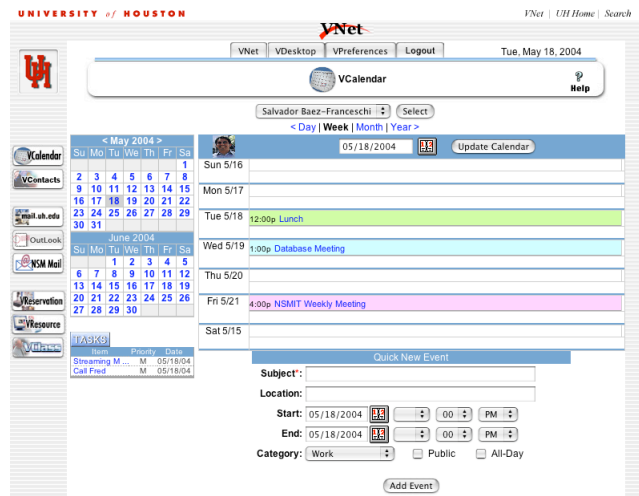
UNIVERSITY of HOUSTON

VNet | UH Home | Search

VNet

VNet | VDesktop | VPreferences | Logout

Tue, May 18, 2004

VCalendar

Help

Salvador Baez-Franceschi | Select

< Day | Week | Month | Year >

VCalendar
VContacts
mail.uh.edu
OutLook
NSM Mail
VReservation
VResource
VClass

< May 2004 >

| Su | Mo | Tu | We | Th | Fr | Sa |
|---|---|---|---|---|---|---|
| | | | | | | 1 |
| 2 | 3 | 4 | 5 | 6 | 7 | 8 |
| 9 | 10 | 11 | 12 | 13 | 14 | 15 |
| 16 | 17 | 18 | 19 | 20 | 21 | 22 |
| 23 | 24 | 25 | 26 | 27 | 28 | 29 |
| 30 | 31 | | | | | |

June 2004

| Su | Mo | Tu | We | Th | Fr | Sa |
|---|---|---|---|---|---|---|
| | | 1 | 2 | 3 | 4 | 5 |
| 6 | 7 | 8 | 9 | 10 | 11 | 12 |
| 13 | 14 | 15 | 16 | 17 | 18 | 19 |
| 20 | 21 | 22 | 23 | 24 | 25 | 26 |
| 27 | 28 | 29 | 30 | | | |

TASKS

| Item | Priority | Date |
|---|---|---|
| Streaming M... | M | 05/18/04 |
| Call Fred | M | 05/18/04 |

05/18/2004 | Update Calendar

Sun 5/16
Mon 5/17
Tue 5/18 12:00p Lunch
Wed 5/19 1:00p Database Meeting
Thu 5/20
Fri 5/21 4:00p NSMIT Weekly Meeting
Sat 5/15

Quick New Event

Subject*:
Location:
Start: 05/18/2004 | 00 | PM
End: 05/18/2004 | 00 | PM
Category: Work | Public | All-Day

Add Event